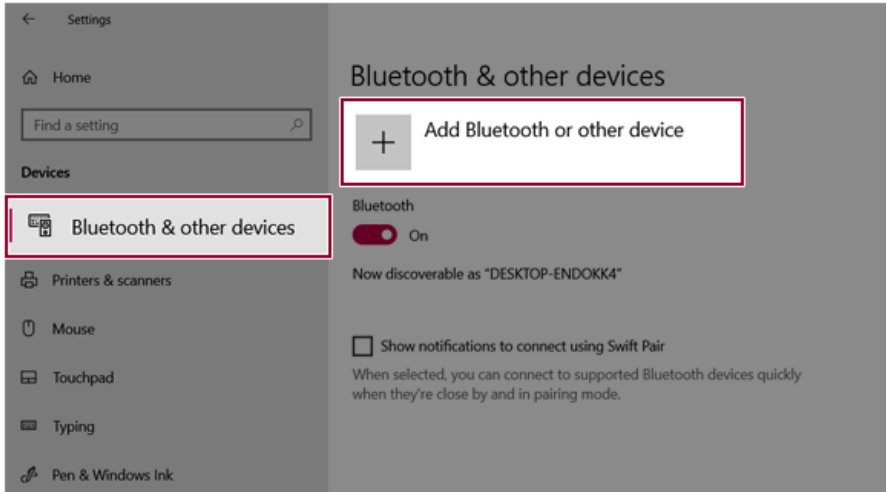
Settings

Home

Find a setting

Devices

Bluetooth & other devices

Printers & scanners

Mouse

Touchpad

Typing

Pen & Windows Ink

Bluetooth & other devices

Add Bluetooth or other device

Bluetooth

On

Now discoverable as "DESKTOP-ENDOKK4"

Show notifications to connect using Swift Pair

When selected, you can connect to supported Bluetooth devices quickly when they're close by and in pairing mode.